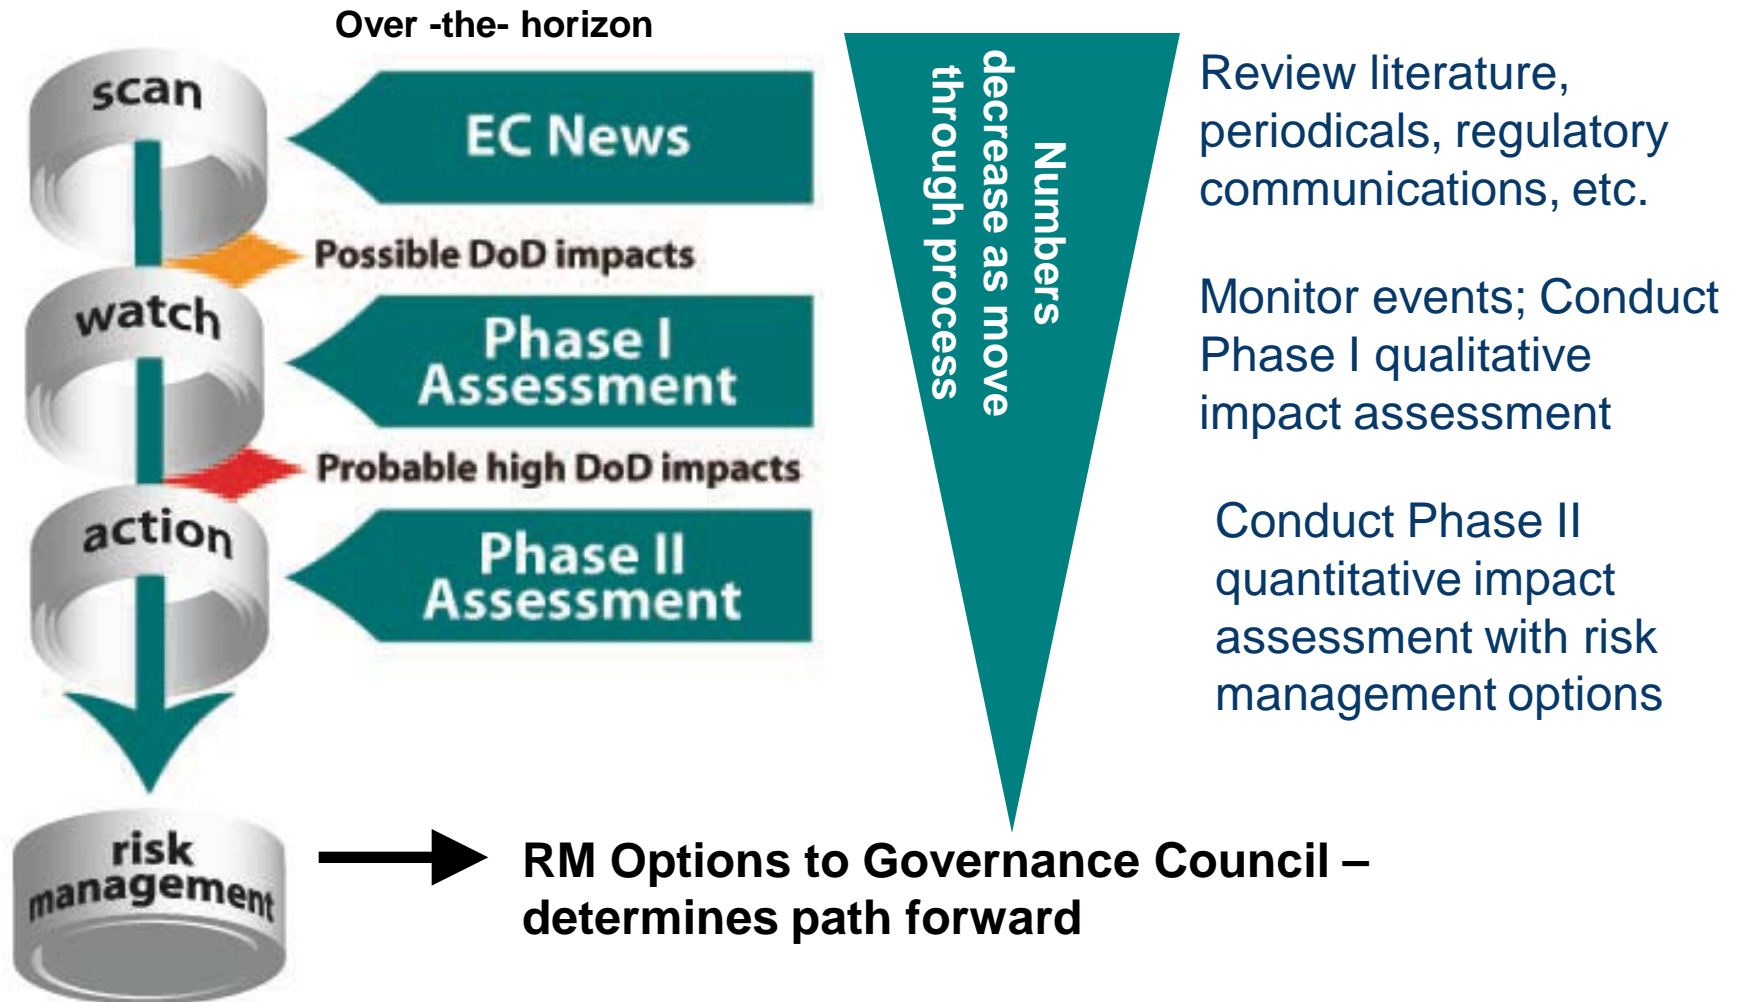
Over -the- horizon

scan

EC News

Possible DoD impacts

watch

Phase I Assessment

Probable high DoD impacts

action

Phase II Assessment

risk management

Numbers decrease as move through process

Review literature, periodicals, regulatory communications, etc.

Monitor events; Conduct Phase I qualitative impact assessment

Conduct Phase II quantitative impact assessment with risk management options

RM Options to Governance Council – determines path forward